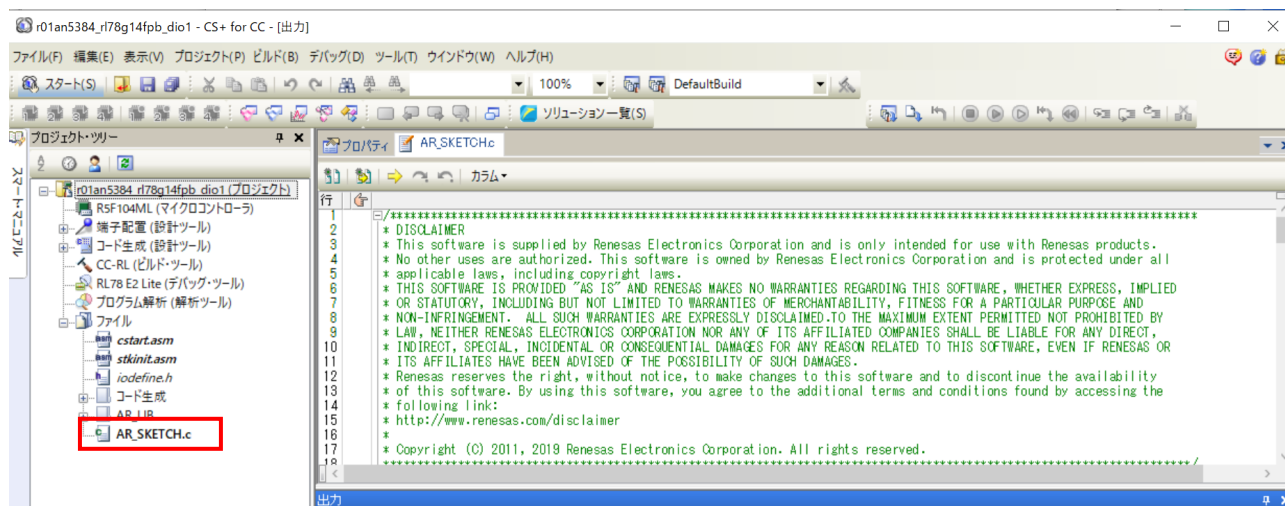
r01an5384_rl78g14fpb_dio1 - CS+ for CC - [出力]

ファイル(F) 編集(E) 表示(V) プロジェクト(P) ビルド(B) デバッグ(D) ツール(T) ウインドウ(W) ヘルプ(H)

スタート(S) 100% DefaultBuild

ソリューション一覧(S)

プロジェクト・ツリー

スタートアップマニュアル

r01an5384_rl78g14fpb_dio1 (プロジェクト)
R5F104ML (マイクロコントローラ)
端子配置 (設計ツール)
コード生成 (設計ツール)
CC-RL (ビルド・ツール)
RL78 E2 Lite (デバッグ・ツール)
プログラム解析 (解析ツール)
ファイル
cstart.asm
stkinit.asm
iodefine.h
コード生成
AR_LIB
AR_SKETCH.c

プロパティ AR_SKETCH.c

カラム

行

1 /***********************************************************************************************************************
2 * DISCLAIMER
3 * This software is supplied by Renesas Electronics Corporation and is only intended for use with Renesas products.
4 * No other uses are authorized. This software is owned by Renesas Electronics Corporation and is protected under all
5 * applicable laws, including copyright laws.
6 * THIS SOFTWARE IS PROVIDED "AS IS" AND RENESAS MAKES NO WARRANTIES REGARDING THIS SOFTWARE, WHETHER EXPRESS, IMPLIED
7 * OR STATUTORY, INCLUDING BUT NOT LIMITED TO WARRANTIES OF MERCHANTABILITY, FITNESS FOR A PARTICULAR PURPOSE AND
8 * NON-INFRINGEMENT. ALL SUCH WARRANTIES ARE EXPRESSLY DISCLAIMED.TO THE MAXIMUM EXTENT PERMITTED NOT PROHIBITED BY
9 * LAW, NEITHER RENESAS ELECTRONICS CORPORATION NOR ANY OF ITS AFFILIATED COMPANIES SHALL BE LIABLE FOR ANY DIRECT,
10 * INDIRECT, SPECIAL, INCIDENTAL OR CONSEQUENTIAL DAMAGES FOR ANY REASON RELATED TO THIS SOFTWARE, EVEN IF RENESAS OR
11 * ITS AFFILIATES HAVE BEEN ADVISED OF THE POSSIBILITY OF SUCH DAMAGES.
12 * Renesas reserves the right, without notice, to make changes to this software and to discontinue the availability
13 * of this software. By using this software, you agree to the additional terms and conditions found by accessing the
14 * following link:
15 * http://www.renesas.com/disclaimer
16 *
17 * Copyright (C) 2011, 2019 Renesas Electronics Corporation. All rights reserved.
18 ***********************************************************************************************************************/

出力